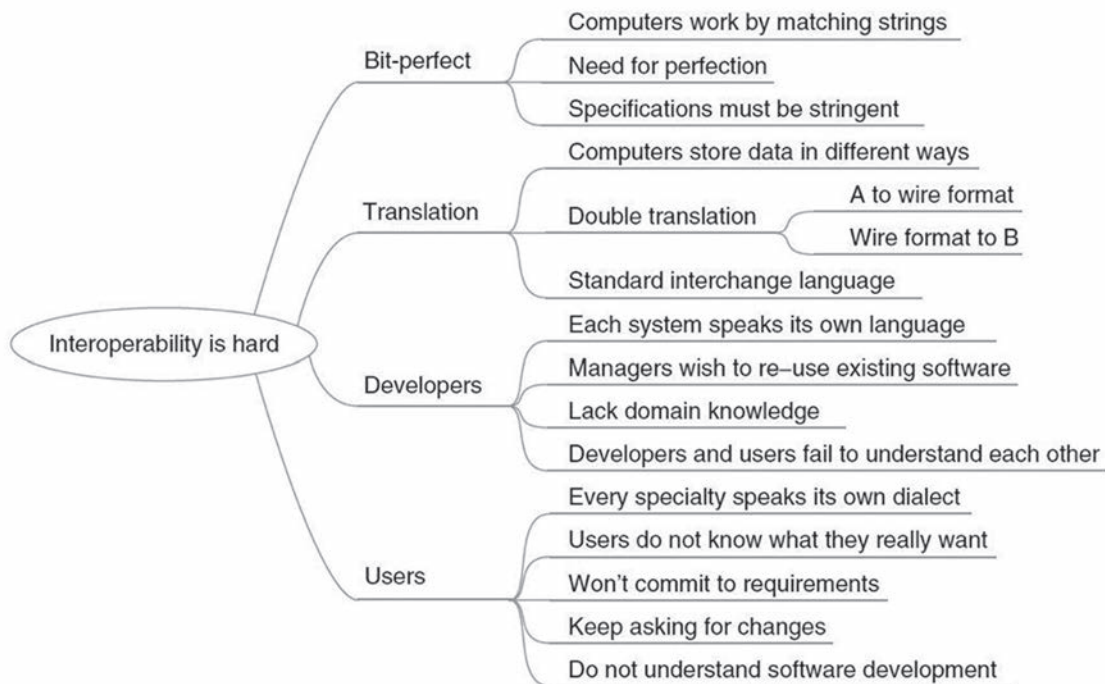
Interoperability is hard

Bit-perfect
Computers work by matching strings
Need for perfection
Specifications must be stringent

Translation
Computers store data in different ways
Double translation
A to wire format
Wire format to B
Standard interchange language

Developers
Each system speaks its own language
Managers wish to re–use existing software
Lack domain knowledge
Developers and users fail to understand each other

Users
Every specialty speaks its own dialect
Users do not know what they really want
Won't commit to requirements
Keep asking for changes
Do not understand software development